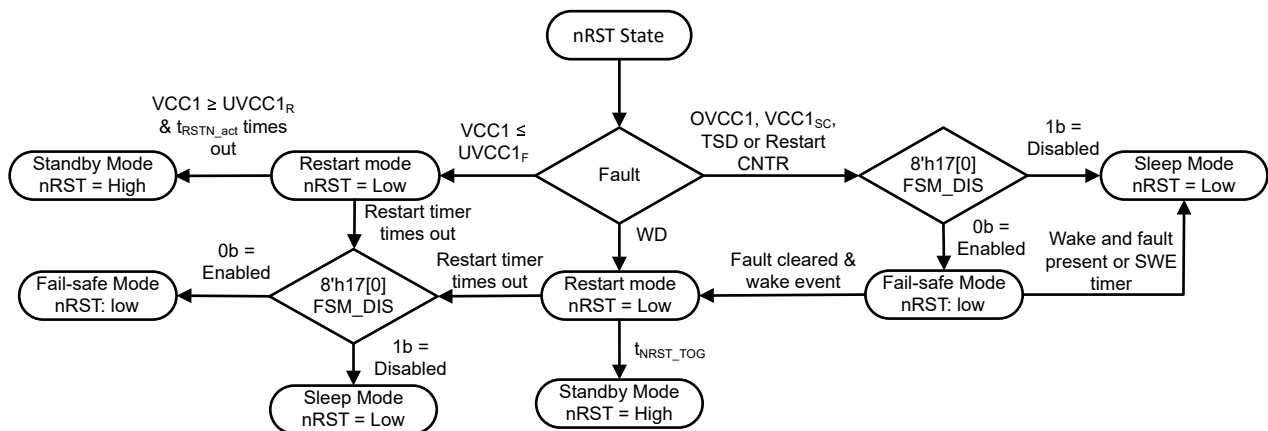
nRST State

Fault

VCC1 ≤ $UVCC1_F$

Restart mode nRST = Low

VCC1 ≥ $UVCC1_R$ & $t_{RSTN\_act}$ times out

Standby Mode nRST = High

OVCC1, $VCC1_{SC}$, TSD or Restart CNTR

8'h17[0] FSM_DIS

1b = Disabled

Sleep Mode nRST = Low

0b = Enabled

Fail-safe Mode nRST: low

Wake and fault present or SWE timer

Fault cleared & wake event

WD

Restart mode nRST = Low

$t_{NRST\_TOG}$

Standby Mode nRST = High

Restart timer times out

Restart timer times out

8'h17[0] FSM_DIS

0b = Enabled

Fail-safe Mode nRST: low

1b = Disabled

Sleep Mode nRST = Low